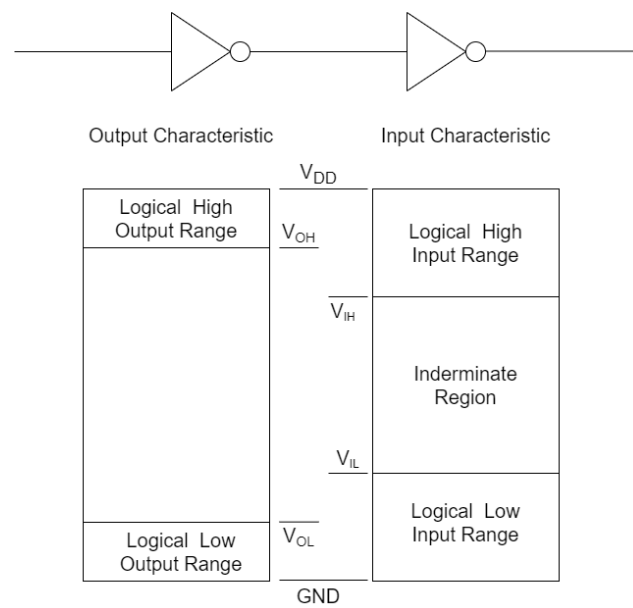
Output Characteristic

Input Characteristic

$V_{DD}$

Logical High Output Range

$V_{OH}$

Logical High Input Range

$V_{IH}$

Inderminate Region

$V_{IL}$

Logical Low Input Range

Logical Low Output Range

$V_{OL}$

GND